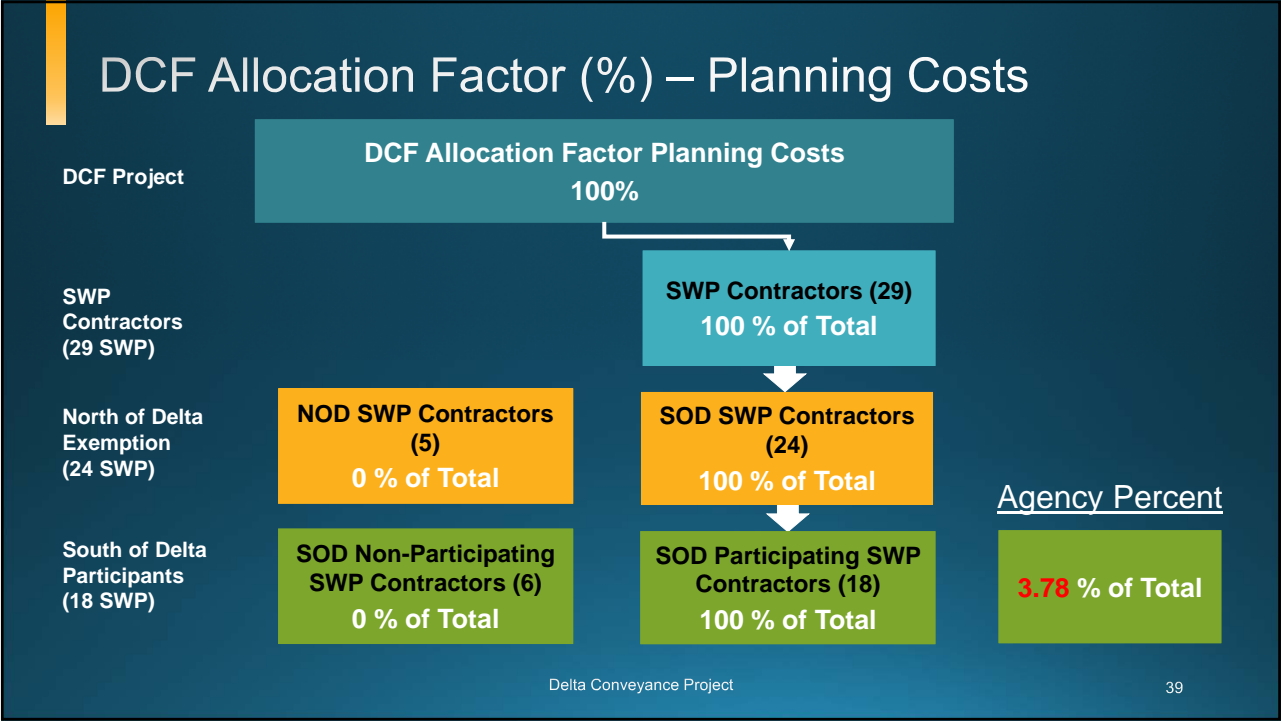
DCF Allocation Factor (%) – Planning Costs

DCF Project

DCF Allocation Factor Planning Costs
100%

SWP Contractors (29 SWP)

SWP Contractors (29)
100 % of Total

North of Delta Exemption (24 SWP)

NOD SWP Contractors (5)
0 % of Total

SOD SWP Contractors (24)
100 % of Total

Agency Percent

South of Delta Participants (18 SWP)

SOD Non-Participating SWP Contractors (6)
0 % of Total

SOD Participating SWP Contractors (18)
100 % of Total

3.78 % of Total

Delta Conveyance Project

39